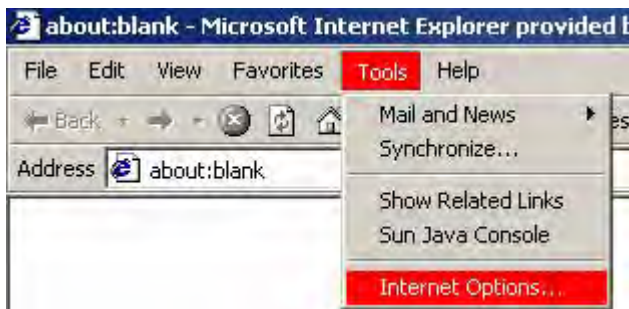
about:blank - Microsoft Internet Explorer provided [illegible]

File Edit View Favorites Tools Help

Back

Address about:blank

Mail and News
Synchronize...
Show Related Links
Sun Java Console
Internet Options...